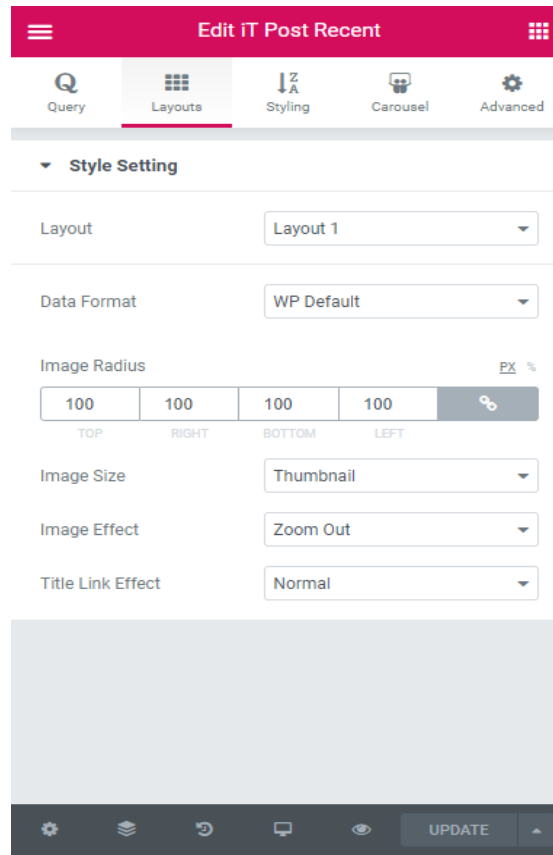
Edit iT Post Recent

Query
Layouts
Styling
Carousel
Advanced

Style Setting

Layout
Layout 1

Data Format
WP Default

Image Radius
PX %

| 100 | 100 | 100 | 100 |
|---|---|---|---|
| TOP | RIGHT | BOTTOM | LEFT |

Image Size
Thumbnail

Image Effect
Zoom Out

Title Link Effect
Normal

UPDATE